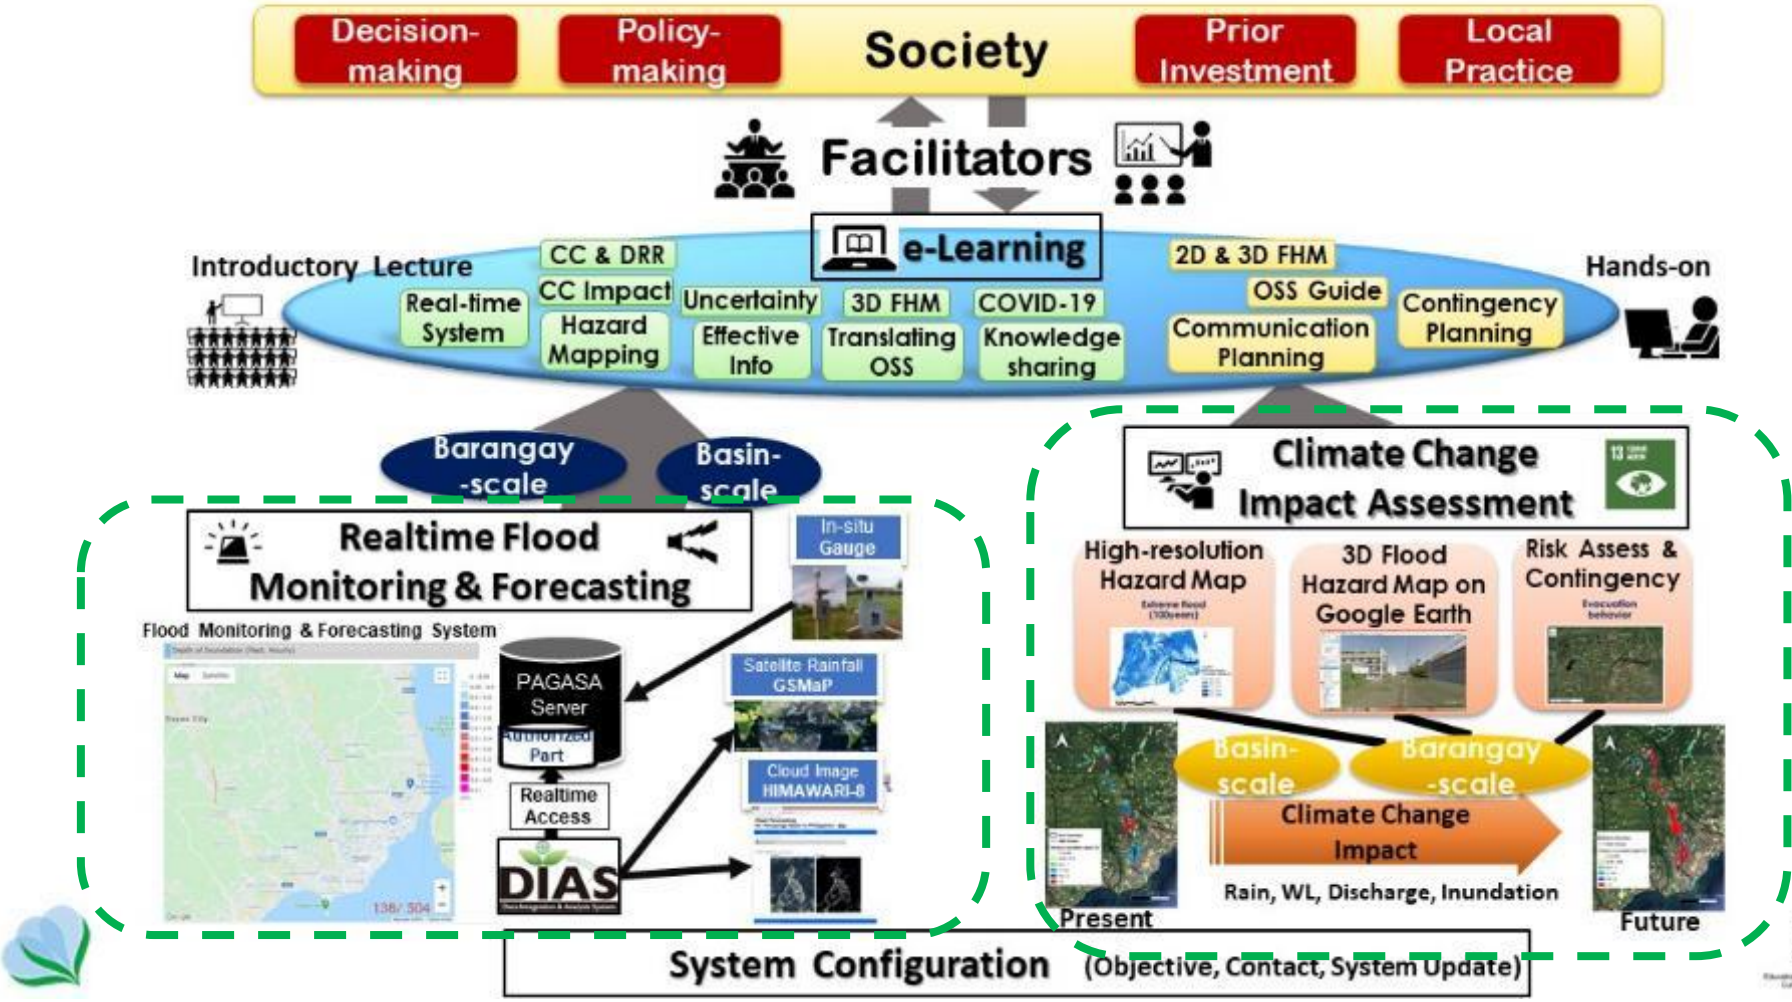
Decision-making
Policy-making
Society
Prior Investment
Local Practice

Facilitators

e-Learning

Introductory Lecture
Hands-on

CC & DRR
Real-time System
CC Impact
Hazard Mapping
Uncertainty
Effective Info
3D FHM
Translating OSS
COVID-19
Knowledge sharing
2D & 3D FHM
OSS Guide
Communication Planning
Contingency Planning

Barangay -scale
Basin-scale

Realtime Flood Monitoring & Forecasting

Flood Monitoring & Forecasting System

In-situ Gauge
PAGASA Server
Authorized Part
Realtime Access
Satellite Rainfall GSMaP
Cloud Image HIMAWARI-8
DIAS

Climate Change Impact Assessment

High-resolution Hazard Map
3D Flood Hazard Map on Google Earth
Risk Assess & Contingency

Basin-scale
Barangay -scale
Climate Change Impact
Rain, WL, Discharge, Inundation
Present
Future

System Configuration (Objective, Contact, System Update)